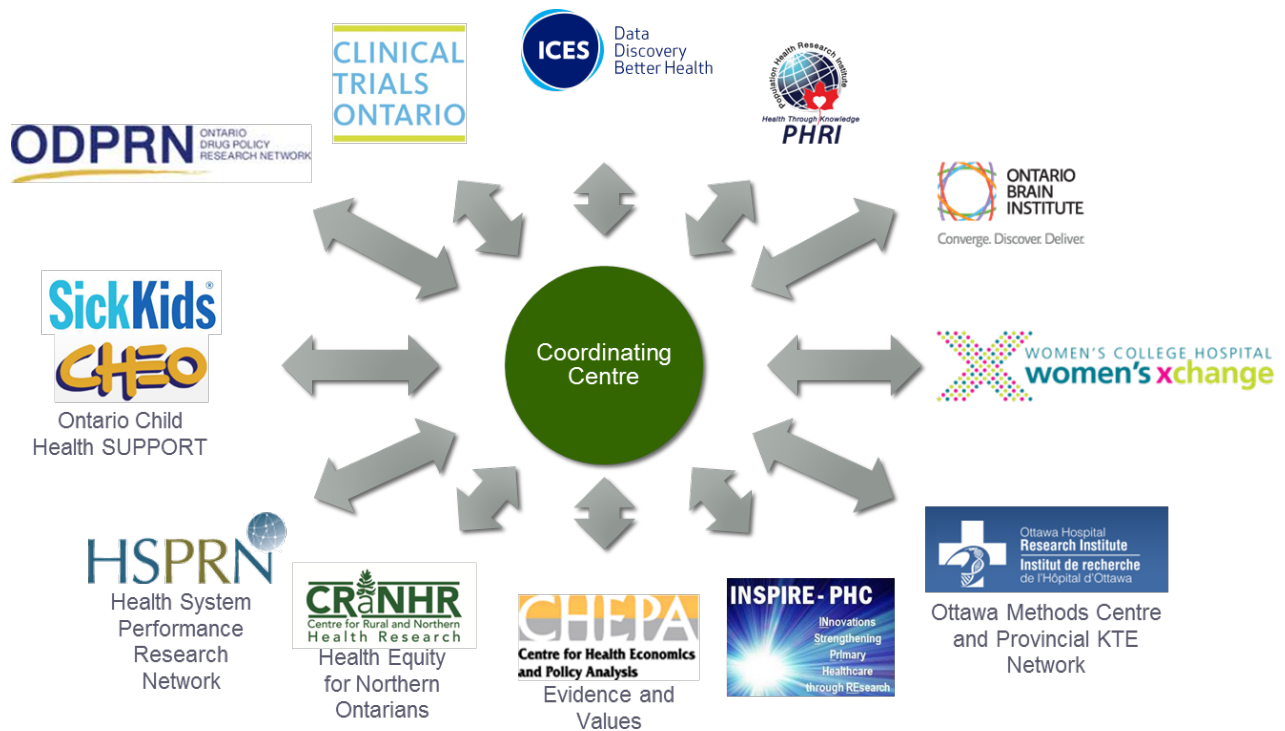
CLINICAL TRIALS ONTARIO

ICES Data Discovery Better Health

Population Health Research Institute
Health Through Knowledge
PHRI

ODPRN ONTARIO DRUG POLICY RESEARCH NETWORK

ONTARIO BRAIN INSTITUTE
Converge. Discover. Deliver.

SickKids®
CHEO
Ontario Child Health SUPPORT

Coordinating Centre

WOMEN'S COLLEGE HOSPITAL
women's xchange

HSPRN
Health System Performance Research Network

CRaNHR
Centre for Rural and Northern Health Research
Health Equity for Northern Ontarians

CHEPA
Centre for Health Economics and Policy Analysis
Evidence and Values

INSPIRE - PHC
INnovations Strengthening Primary Healthcare through REsearch

Ottawa Hospital Research Institute
Institut de recherche de l'Hôpital d'Ottawa
Ottawa Methods Centre and Provincial KTE Network